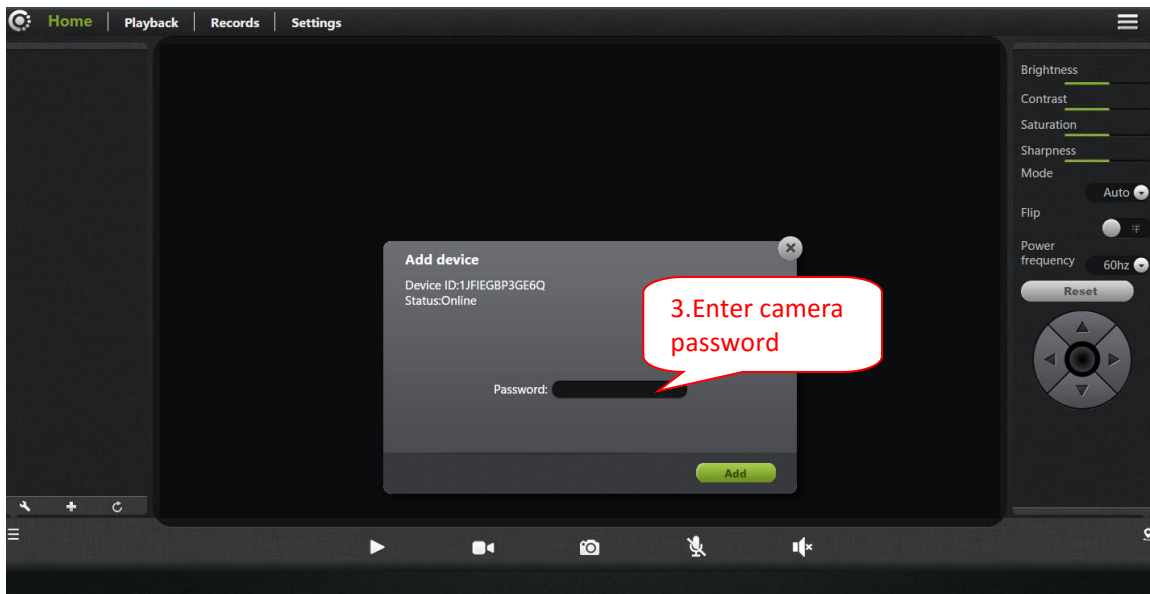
Home | Playback | Records | Settings

Brightness
Contrast
Saturation
Sharpness
Mode
Auto
Flip
Power frequency
60hz
Reset

Add device
Device ID:1JFIEGBP3GE6Q
Status:Online

3.Enter camera password

Password:

Add